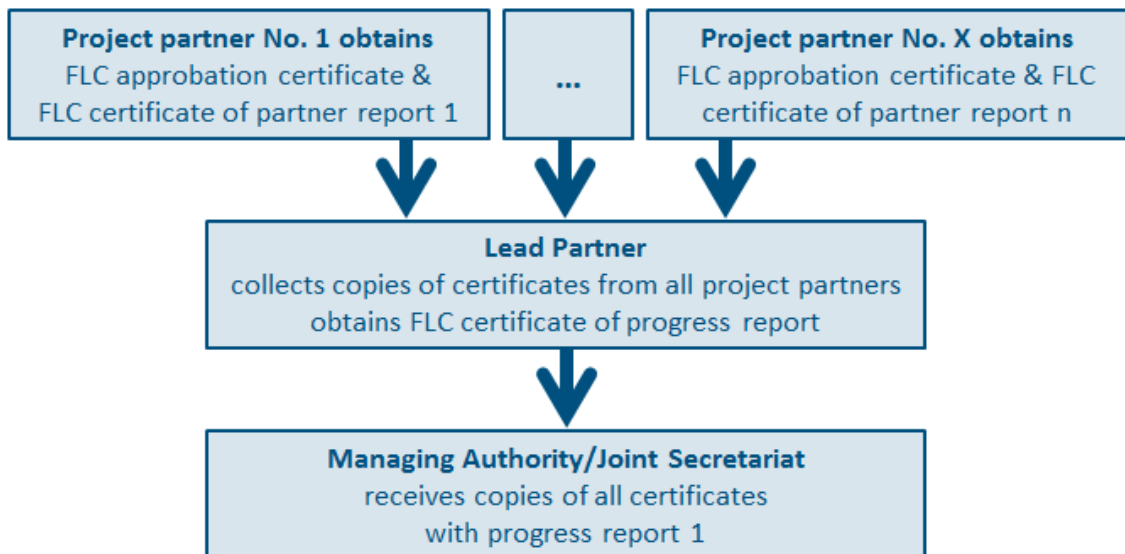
**Project partner No. 1 obtains**
FLC approbation certificate & FLC certificate of partner report 1

...

**Project partner No. X obtains**
FLC approbation certificate & FLC certificate of partner report n

**Lead Partner**
collects copies of certificates from all project partners
obtains FLC certificate of progress report

**Managing Authority/Joint Secretariat**
receives copies of all certificates
with progress report 1